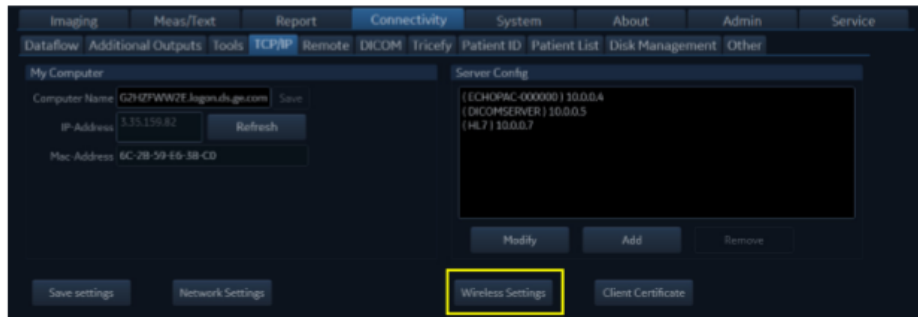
Imaging | Meas/Text | Report | Connectivity | System | About | Admin | Service

Dataflow | Additional Outputs | Tools | TCP/IP | Remote | DICOM | Tricefy | Patient ID | Patient List | Disk Management | Other

My Computer

Computer Name G2HZPWW2E.logon.ds.ge.com Save

IP-Address 3.35.159.82 Refresh

Mac-Address 6C-2B-59-E6-38-CD

Server Config

( ECHOPAC-000000 ) 10.0.0.4
( DICOMSERVER ) 10.0.0.5
( HL7 ) 10.0.0.7

Modify | Add | Remove

Save settings | Network Settings | Wireless Settings | Client Certificate